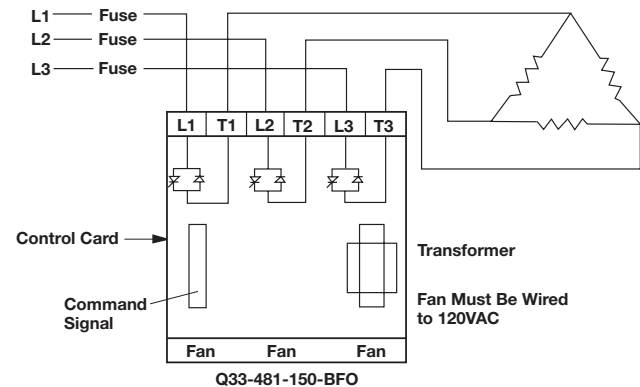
L1 Fuse
L2 Fuse
L3 Fuse

| L1 | T1 | L2 | T2 | L3 | T3 |
|---|---|---|---|---|---|

Control Card

Command Signal

Transformer

Fan Must Be Wired to 120VAC

| Fan | Fan | Fan |
|---|---|---|

Q33-481-150-BFO